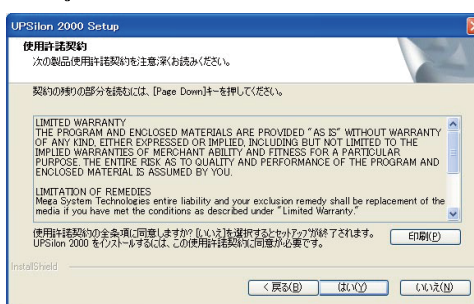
UPSilon 2000 Setup

使用許諾契約
次の製品使用許諾契約を注意深くお読みください。

契約の残りの部分を読むには、[Page Down]キーを押してください。

LIMITED WARRANTY
THE PROGRAM AND ENCLOSED MATERIALS ARE PROVIDED "AS IS" WITHOUT WARRANTY OF ANY KIND, EITHER EXPRESSED OR IMPLIED, INCLUDING BUT NOT LIMITED TO THE IMPLIED WARRANTIES OF MERCHANT ABILITY AND FITNESS FOR A PARTICULAR PURPOSE. THE ENTIRE RISK AS TO QUALITY AND PERFORMANCE OF THE PROGRAM AND ENCLOSED MATERIAL IS ASSUMED BY YOU.

LIMITATION OF REMEDIES
Mega System Technologies entire liability and your exclusive remedy shall be replacement of the media if you have met the conditions as described under "Limited Warranty."

使用許諾契約の全条項に同意しますか？ [いいえ]を選択するとセットアップが終了されます。UPSilon 2000 をインストールするには、この使用許諾契約に同意が必要です。

印刷(P)

InstallShield

< 戻る(B)
はい(Y)
いいえ(N)